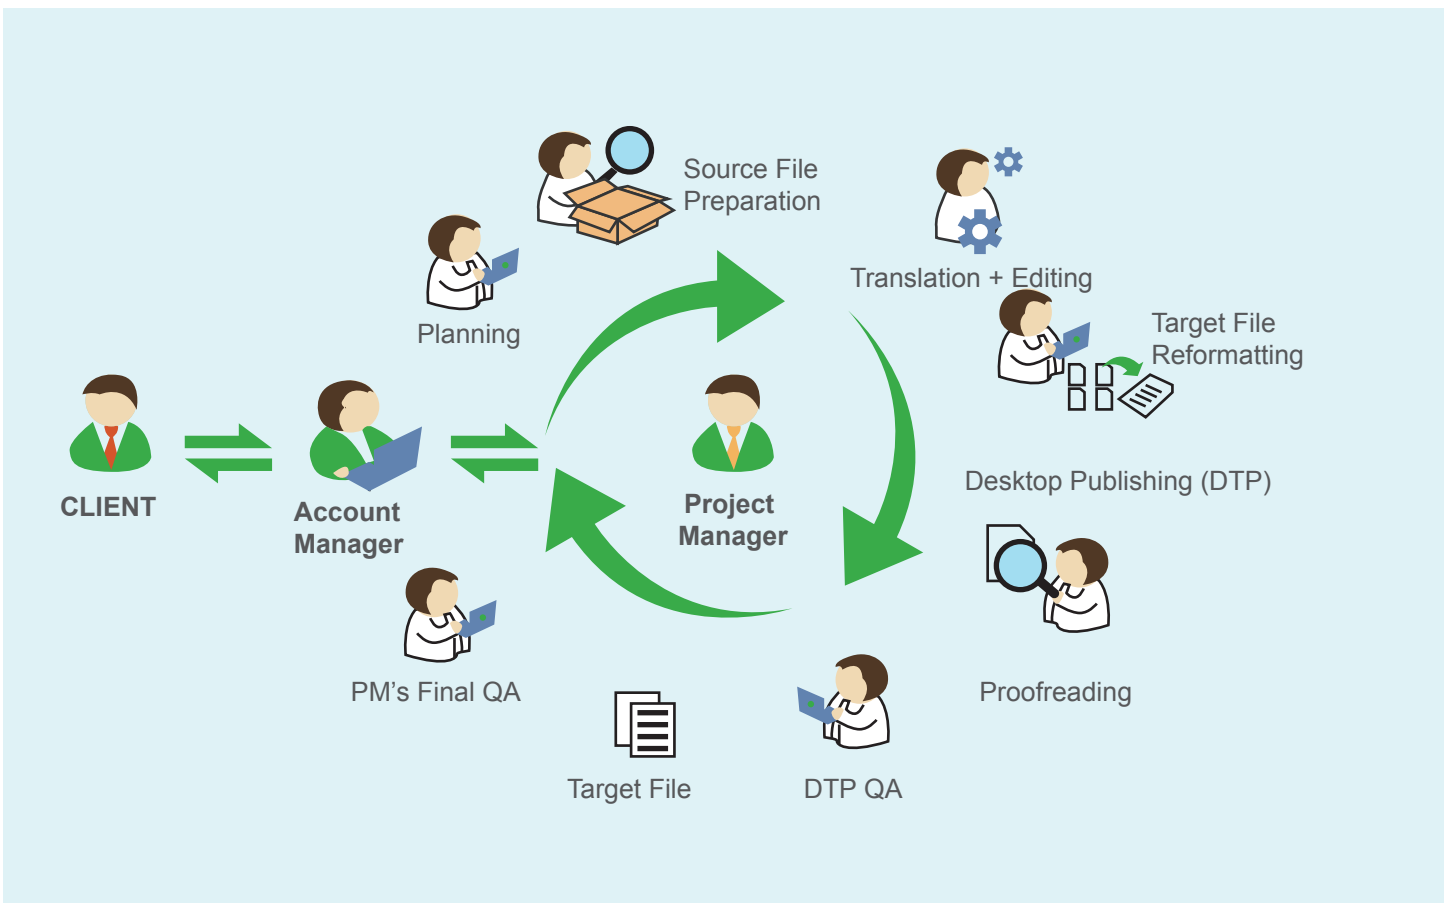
CLIENT

Account Manager

Planning

Source File Preparation

Translation + Editing

Target File Reformatting

Project Manager

Desktop Publishing (DTP)

Proofreading

DTP QA

Target File

PM’s Final QA